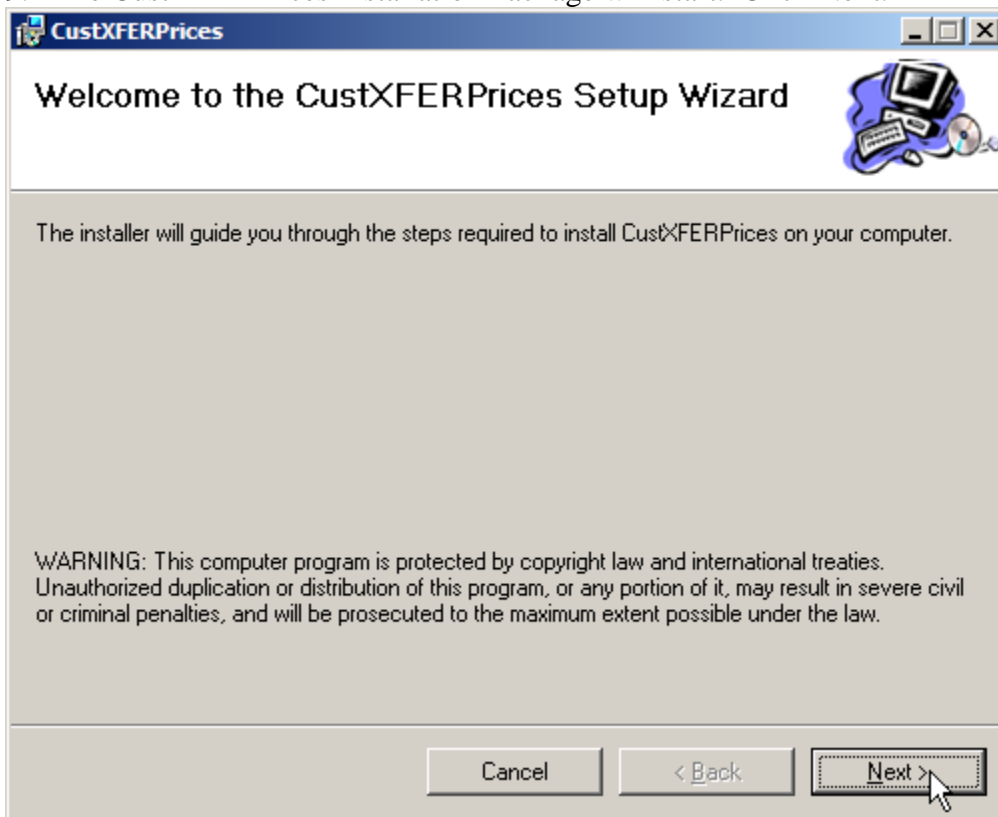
CustXFERPrices

Welcome to the CustXFERPrices Setup Wizard

The installer will guide you through the steps required to install CustXFERPrices on your computer.

WARNING: This computer program is protected by copyright law and international treaties. Unauthorized duplication or distribution of this program, or any portion of it, may result in severe civil or criminal penalties, and will be prosecuted to the maximum extent possible under the law.

Cancel
< Back
Next >